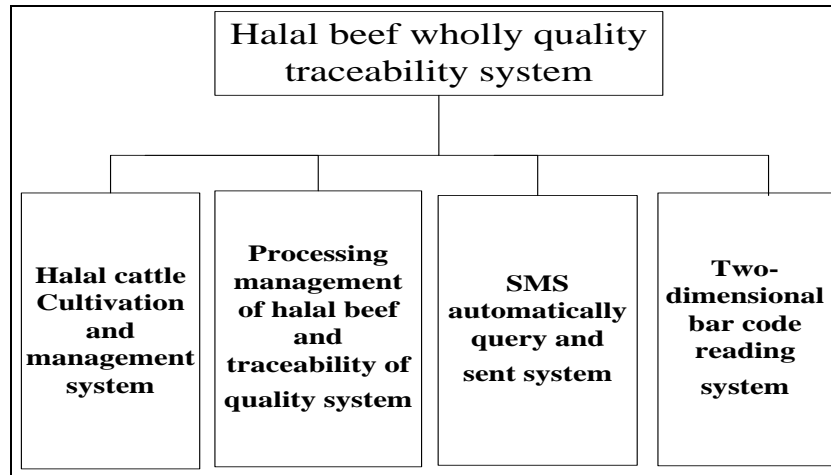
Halal beef wholly quality traceability system

Halal cattle Cultivation and management system

Processing management of halal beef and traceability of quality system

SMS automatically query and sent system

Two-dimensional bar code reading system